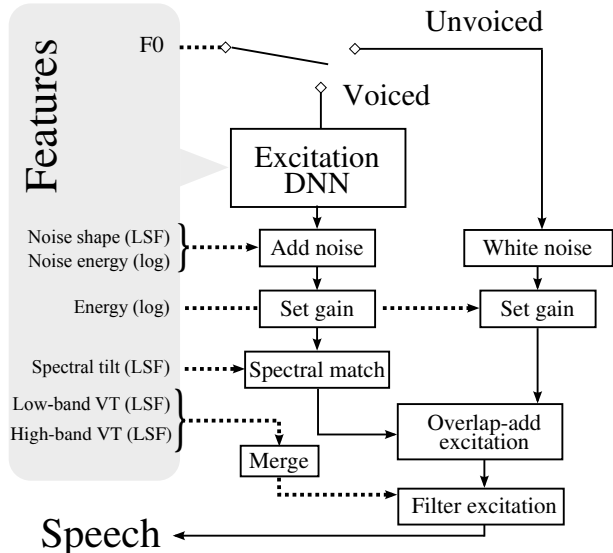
Features

F0

Unvoiced

Voiced

Excitation DNN

Noise shape (LSF)
Noise energy (log)

Add noise

White noise

Energy (log)

Set gain

Set gain

Spectral tilt (LSF)

Spectral match

Low-band VT (LSF)
High-band VT (LSF)

Overlap-add excitation

Merge

Filter excitation

Speech